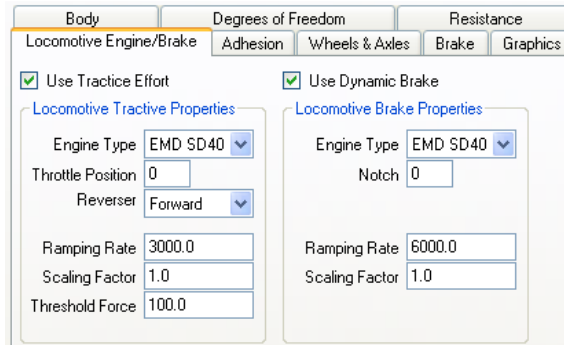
Body | Degrees of Freedom | Resistance
Locomotive Engine/Brake | Adhesion | Wheels & Axles | Brake | Graphics

Use Tractice Effort

Locomotive Tractive Properties

Engine Type EMD SD40
Throttle Position 0
Reverser Forward
Ramping Rate 3000.0
Scaling Factor 1.0
Threshold Force 100.0

Use Dynamic Brake

Locomotive Brake Properties

Engine Type EMD SD40
Notch 0
Ramping Rate 6000.0
Scaling Factor 1.0